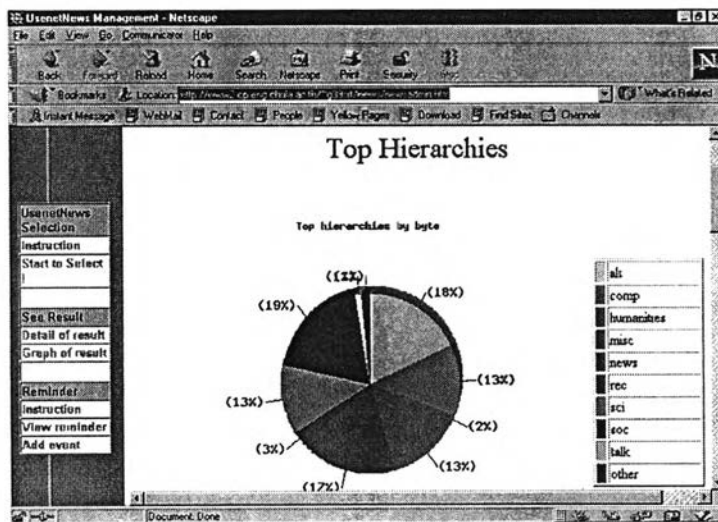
UsenetNews Management - Netscape
File Edit View Go Communicator Help
Back Forward Reload Home Search Netscape Print Security Stop
Bookmarks Location: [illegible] What's Related
Instant Message WebMail Contact People Yellow Pages Download Find Sites Channels

Top Hierarchies

UsenetNews Selection
Instruction
Start to Select
See Result
Detail of result
Graph of result
Reminder
Instruction
View reminder
Add event

Top hierarchies by byte

(1%)
(2%)
(18%)
(19%)
(13%)
(13%)
(2%)
(3%)
(13%)
(17%)

alt
comp
humanities
misc
news
rec
sci
soc
talk
other

Document: Done